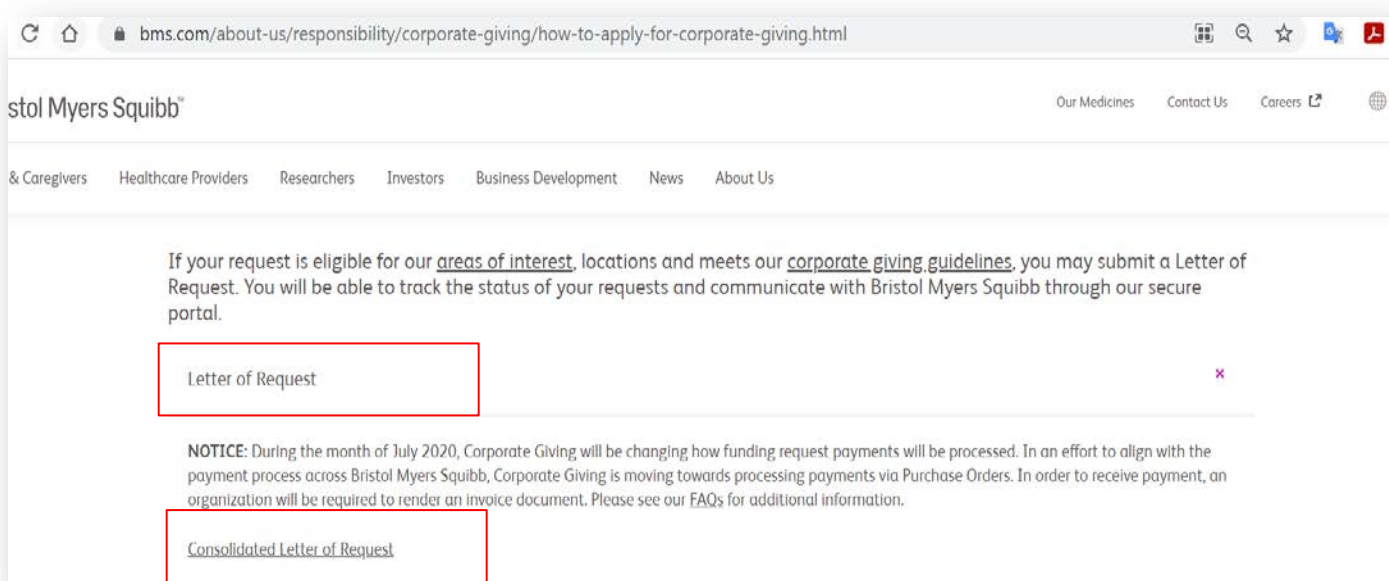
bms.com/about-us/responsibility/corporate-giving/how-to-apply-for-corporate-giving.html

stol Myers Squibb™

Our Medicines Contact Us Careers

& Caregivers Healthcare Providers Researchers Investors Business Development News About Us

If your request is eligible for our areas of interest, locations and meets our corporate giving guidelines, you may submit a Letter of Request. You will be able to track the status of your requests and communicate with Bristol Myers Squibb through our secure portal.

Letter of Request

×

NOTICE: During the month of July 2020, Corporate Giving will be changing how funding request payments will be processed. In an effort to align with the payment process across Bristol Myers Squibb, Corporate Giving is moving towards processing payments via Purchase Orders. In order to receive payment, an organization will be required to render an invoice document. Please see our FAQs for additional information.

Consolidated Letter of Request